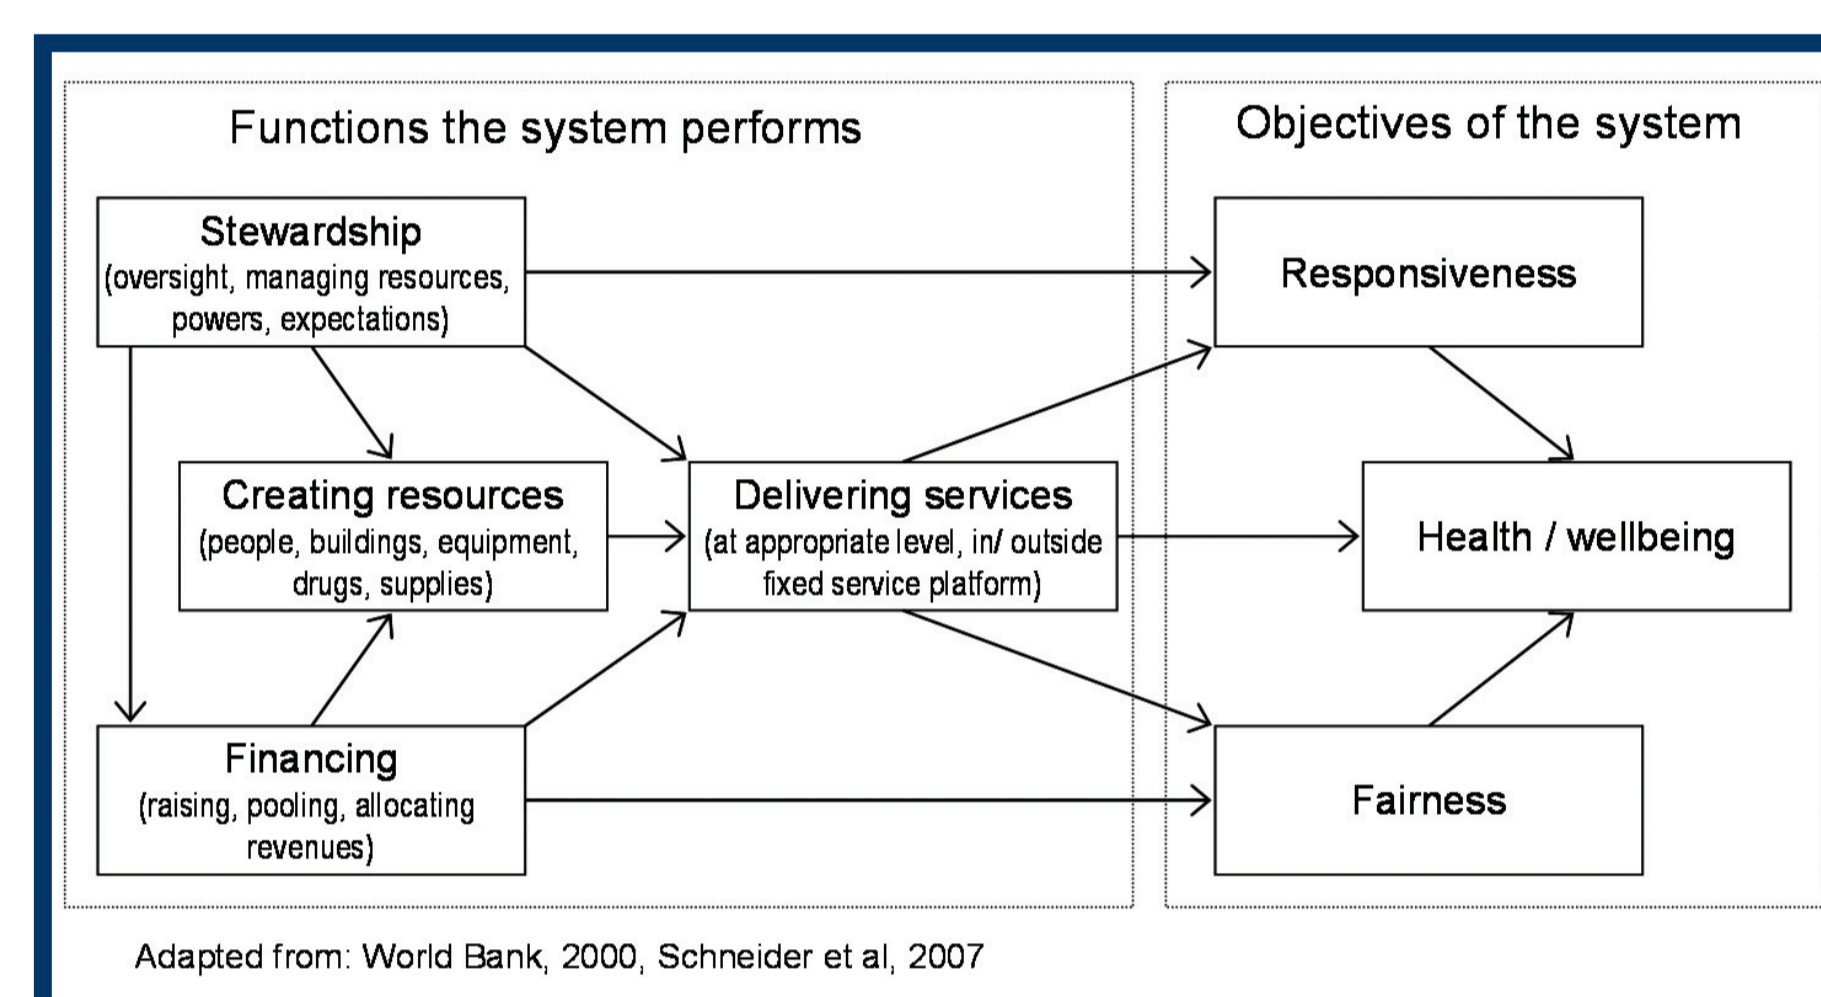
Functions the system performs

Objectives of the system

Stewardship
(oversight, managing resources, powers, expectations)

Responsiveness

Creating resources
(people, buildings, equipment, drugs, supplies)

Delivering services
(at appropriate level, in/ outside fixed service platform)

Health / wellbeing

Financing
(raising, pooling, allocating revenues)

Fairness

Adapted from: World Bank, 2000, Schneider et al, 2007